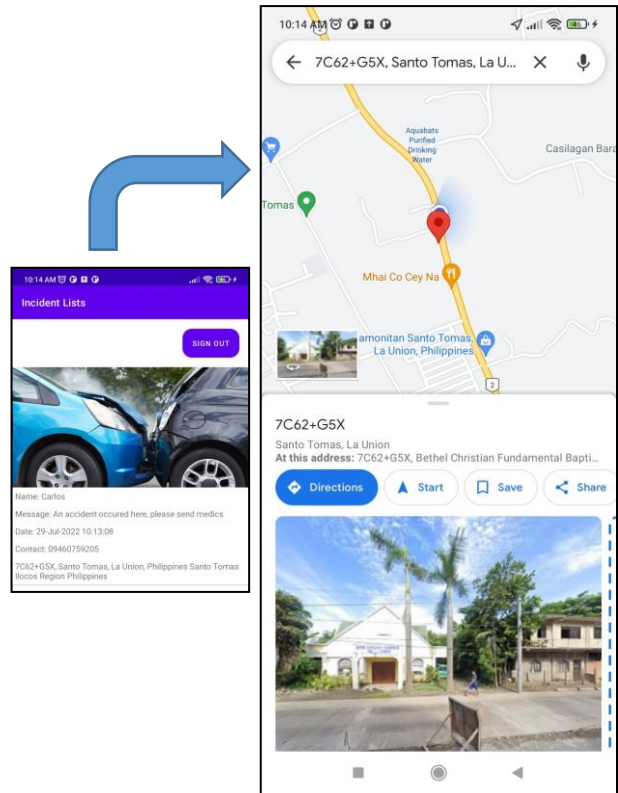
10:14 AM

Incident Lists

SIGN OUT

Name: Carlos

Message: An accident occured here, please send medics

Date: 29-Jul-2022 10:13:08

Contact: 09460759205

7C62+G5X, Santo Tomas, La Union, Philippines Santo Tomas Ilocos Region Philippines

10:14 AM

7C62+G5X, Santo Tomas, La U...

Aquabats Purified Drinking Water

Casilagan Bara

Tomas

Mhai Co Cey Na

amonitan Santo Tomas, La Union, Philippines

2

7C62+G5X

Santo Tomas, La Union

At this address: 7C62+G5X, Bethel Christian Fundamental Bapti...

Directions

Start

Save

Share